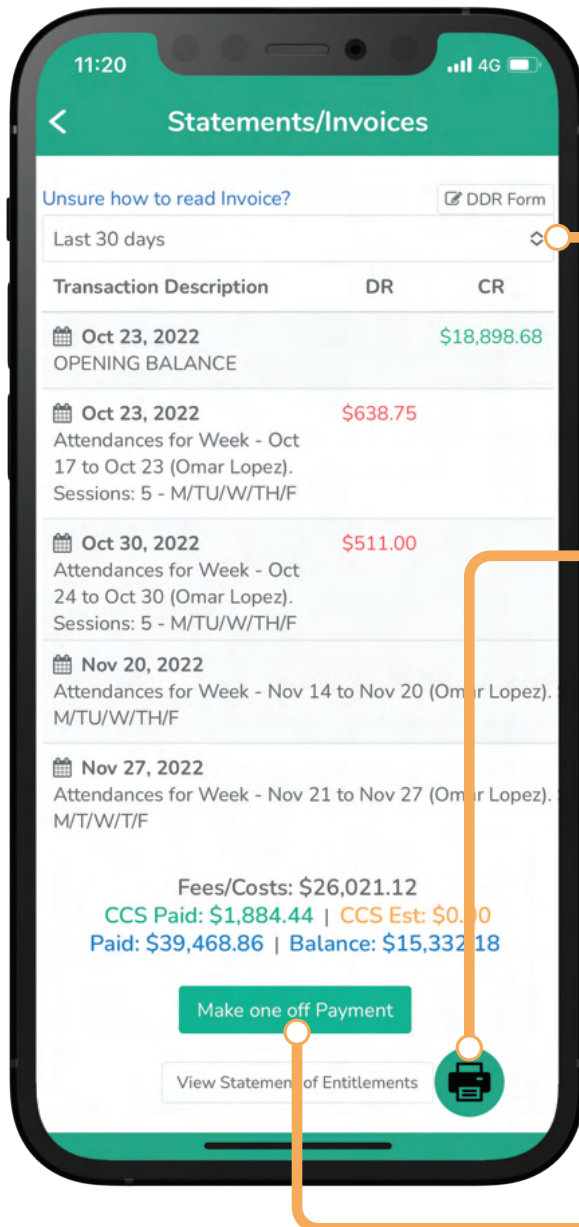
11:20

4G

Statements/Invoices

Unsure how to read Invoice?

DDR Form

Last 30 days

| Transaction Description | DR | CR |
|---|---|---|
| Oct 23, 2022 OPENING BALANCE | | $18,898.68 |
| Oct 23, 2022 Attendances for Week - Oct 17 to Oct 23 (Omar Lopez). Sessions: 5 - M/TU/W/TH/F | $638.75 | |
| Oct 30, 2022 Attendances for Week - Oct 24 to Oct 30 (Omar Lopez). Sessions: 5 - M/TU/W/TH/F | $511.00 | |
| Nov 20, 2022 Attendances for Week - Nov 14 to Nov 20 (Om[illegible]r Lopez). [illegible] M/TU/W/TH/F | | |
| Nov 27, 2022 Attendances for Week - Nov 21 to Nov 27 (Om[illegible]r Lopez). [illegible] M/T/W/T/F | | |

Fees/Costs: $26,021.12

CCS Paid: $1,884.44 | CCS Est: $0.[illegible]0

Paid: $39,468.86 | Balance: $15,332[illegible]18

Make one off Payment

View Statemen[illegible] of Entitlements